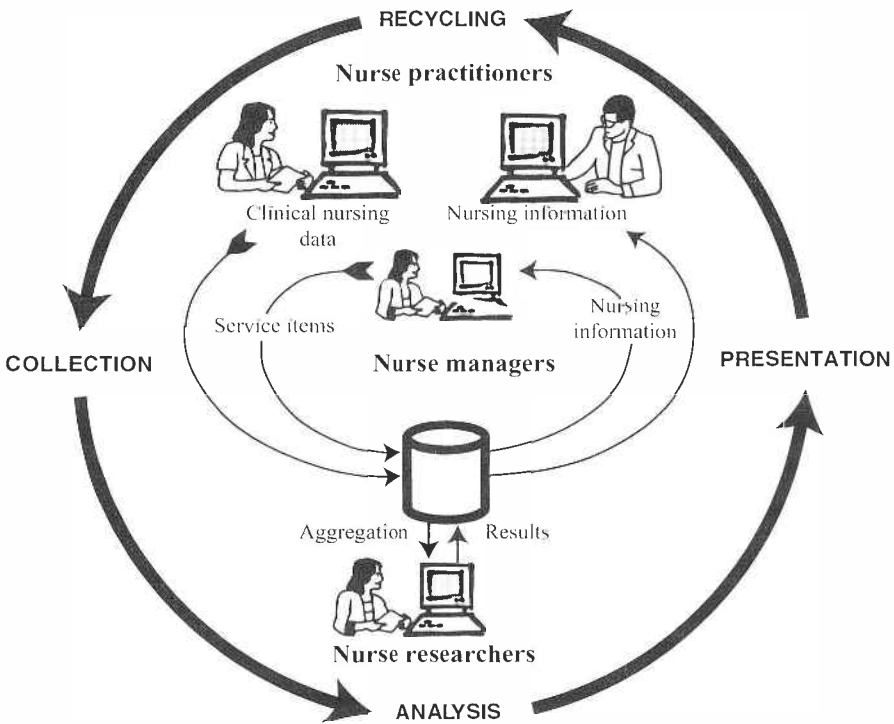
RECYCLING

Nurse practitioners

Clinical nursing data

Nursing information

Service items

Nursing information

COLLECTION

Nurse managers

PRESENTATION

Aggregation

Results

Nurse researchers

ANALYSIS